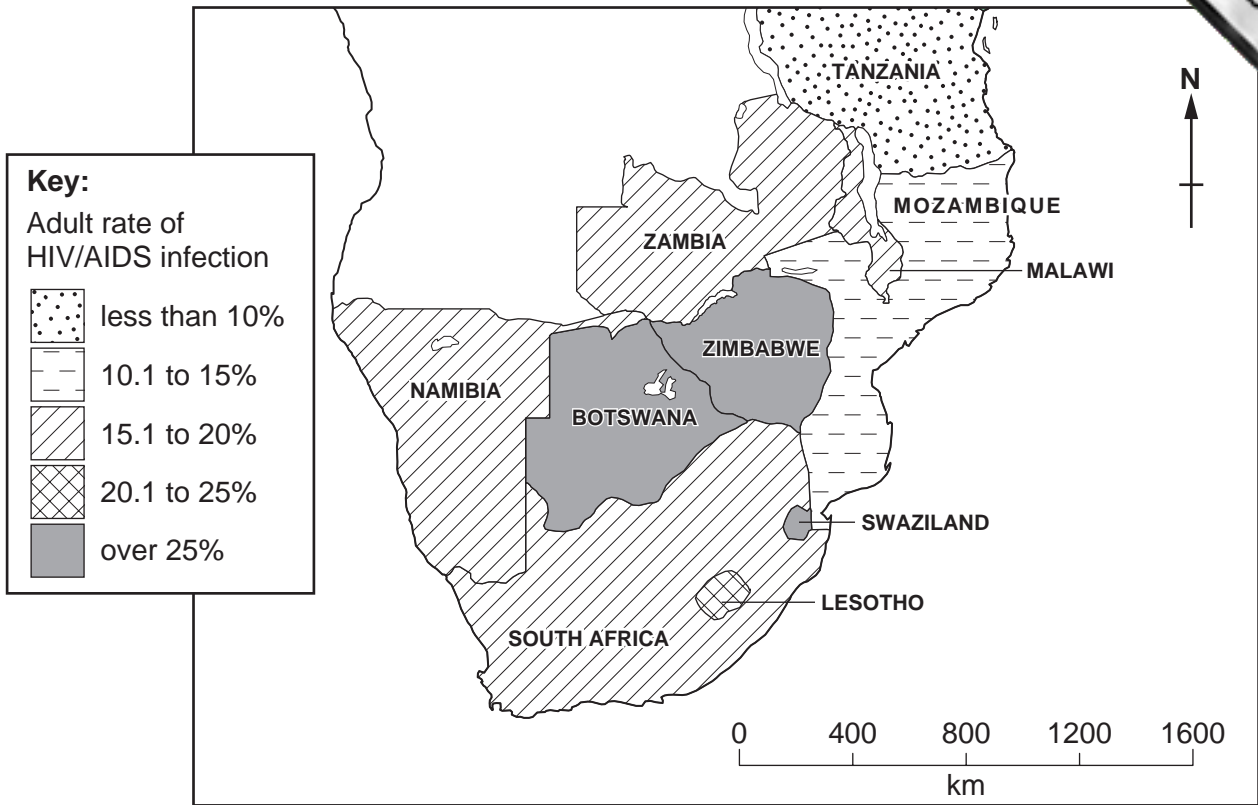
Key:
Adult rate of HIV/AIDS infection

less than 10%
10.1 to 15%
15.1 to 20%
20.1 to 25%
over 25%

TANZANIA
N
MOZAMBIQUE
ZAMBIA
MALAWI
ZIMBABWE
NAMIBIA
BOTSWANA
SWAZILAND
LESOTHO
SOUTH AFRICA

0 400 800 1200 1600
km